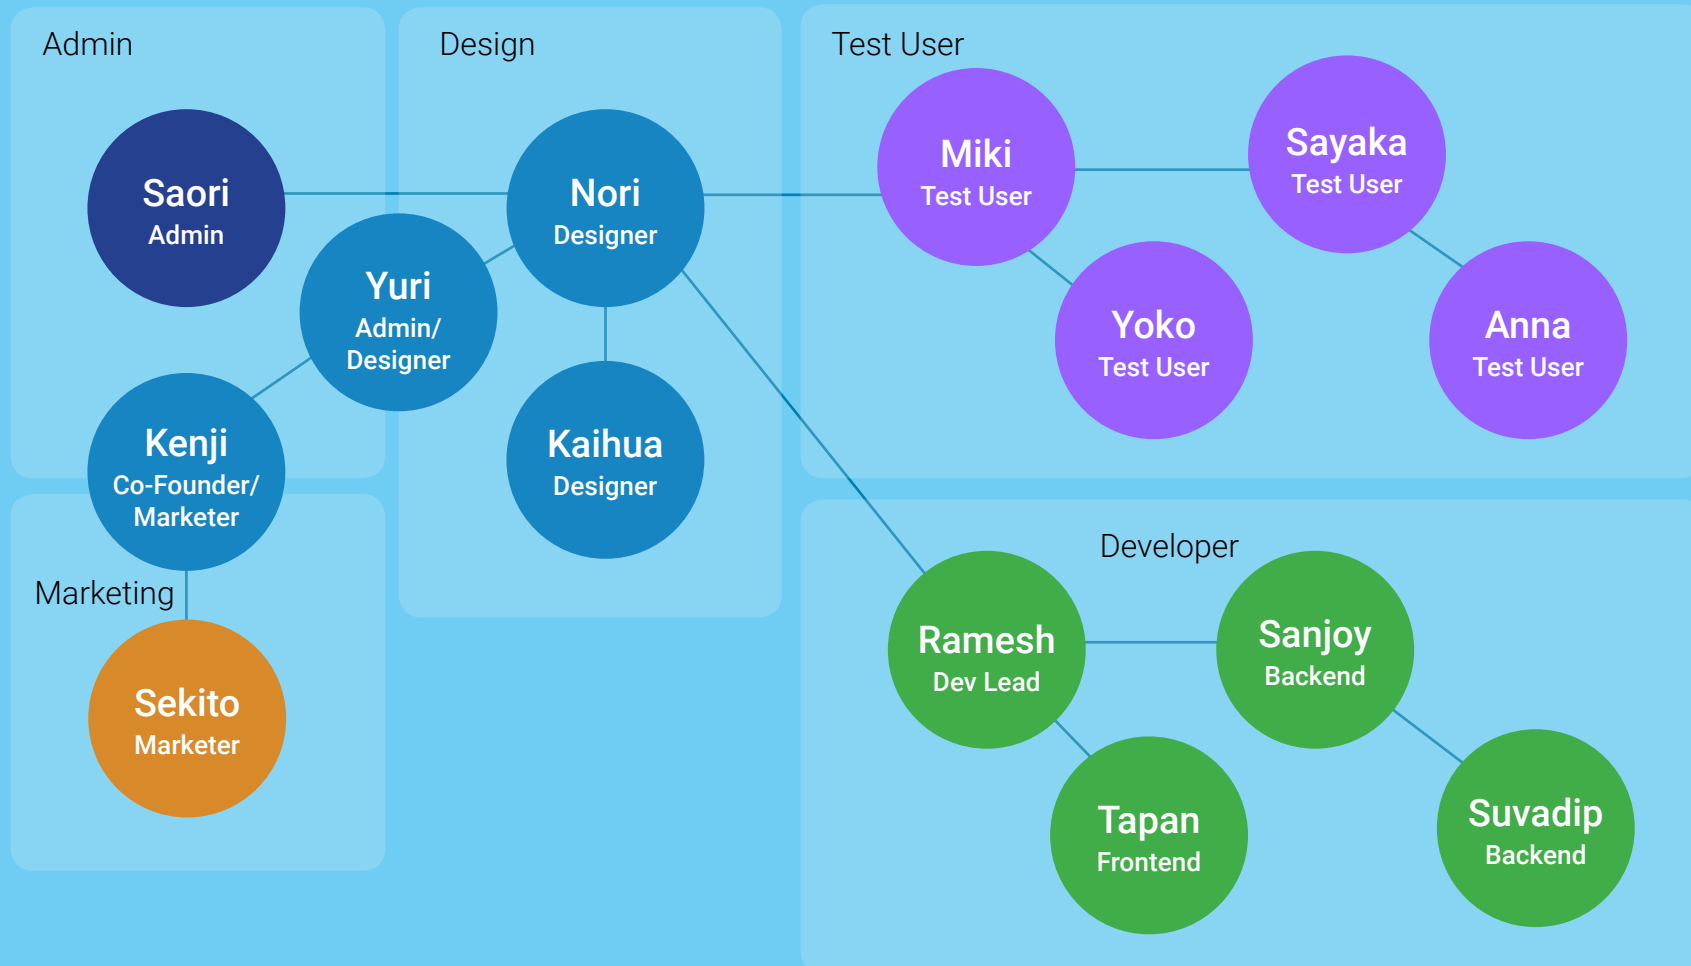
Admin

Saori
Admin

Yuri
Admin/
Designer

Kenji
Co-Founder/
Marketer

Design

Nori
Designer

Kaihua
Designer

Test User

Miki
Test User

Sayaka
Test User

Yoko
Test User

Anna
Test User

Marketing

Sekito
Marketer

Developer

Ramesh
Dev Lead

Sanjoy
Backend

Tapan
Frontend

Suvadip
Backend